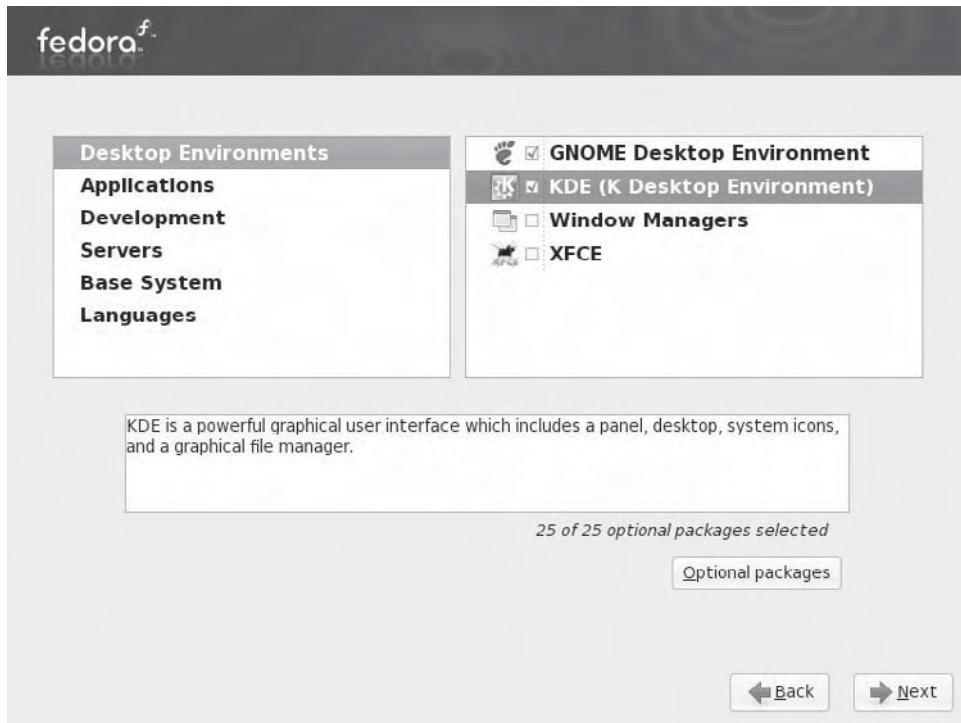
fedora

Desktop Environments
Applications
Development
Servers
Base System
Languages

GNOME Desktop Environment
KDE (K Desktop Environment)
Window Managers
XFCE

KDE is a powerful graphical user interface which includes a panel, desktop, system icons, and a graphical file manager.

25 of 25 optional packages selected

Optional packages

Back

Next